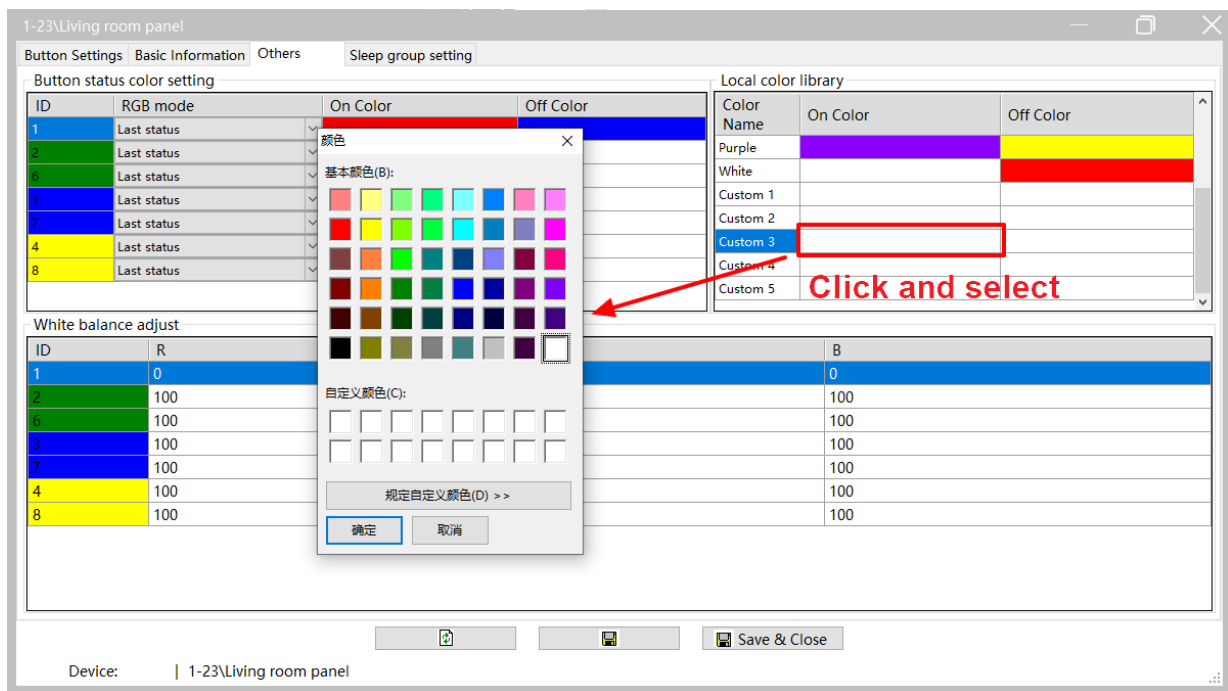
1-23\Living room panel

Button Settings | Basic Information | Others | Sleep group setting

Button status color setting

| ID | RGB mode | On Color | Off Color |
|---|---|---|---|
| 1 | Last status | | |
| 2 | Last status | | |
| 6 | Last status | | |
| 3 | Last status | | |
| 7 | Last status | | |
| 4 | Last status | | |
| 8 | Last status | | |

Local color library

| Color Name | On Color | Off Color |
|---|---|---|
| Purple | | |
| White | | |
| Custom 1 | | |
| Custom 2 | | |
| Custom 3 | | |
| Custom 4 | | |
| Custom 5 | | |

Click and select

颜色

基本颜色(B):

自定义颜色(C):

规定自定义颜色(D) >>

确定 取消

White balance adjust

| ID | R | B |
|---|---|---|
| 1 | 0 | 0 |
| 2 | 100 | 100 |
| 6 | 100 | 100 |
| 3 | 100 | 100 |
| 7 | 100 | 100 |
| 4 | 100 | 100 |
| 8 | 100 | 100 |

Save & Close

Device: | 1-23\Living room panel